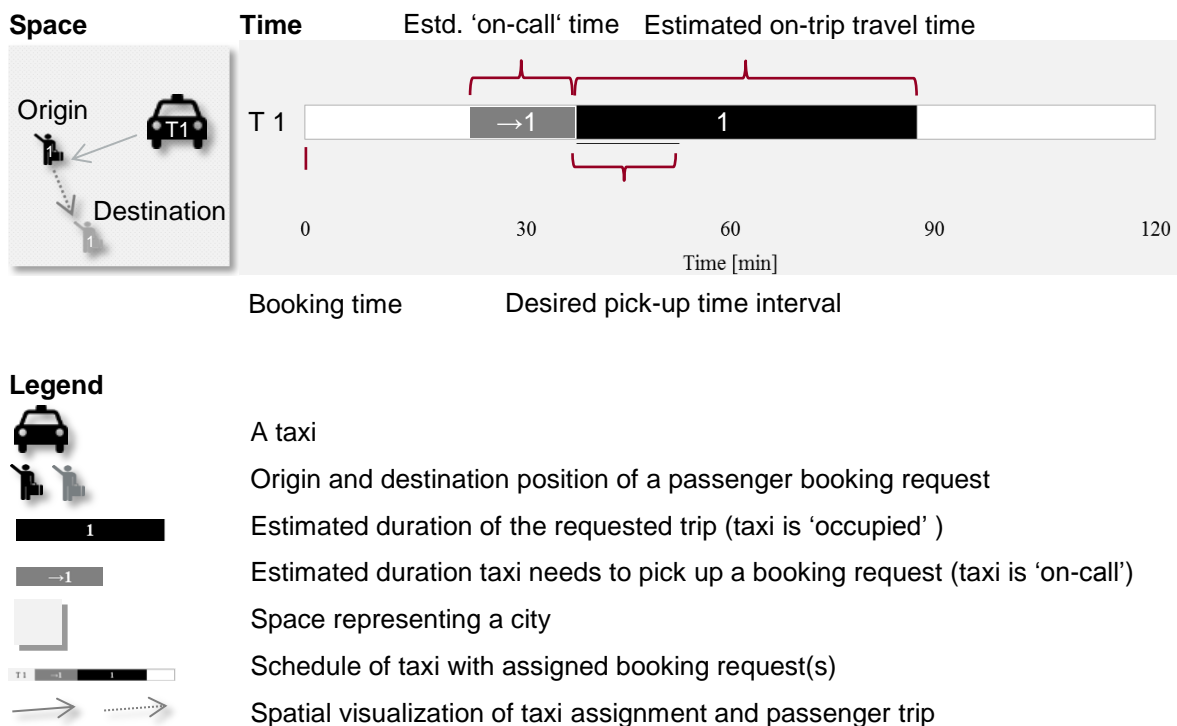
Space

Origin

T1

1

Destination

1

Time

Estd. 'on-call' time

Estimated on-trip travel time

T 1

→1

1

0

30

60

90

120

Time [min]

Booking time

Desired pick-up time interval

Legend

A taxi

Origin and destination position of a passenger booking request

1

Estimated duration of the requested trip (taxi is 'occupied' )

→1

Estimated duration taxi needs to pick up a booking request (taxi is 'on-call')

Space representing a city

T 1 →1 1

Schedule of taxi with assigned booking request(s)

Spatial visualization of taxi assignment and passenger trip